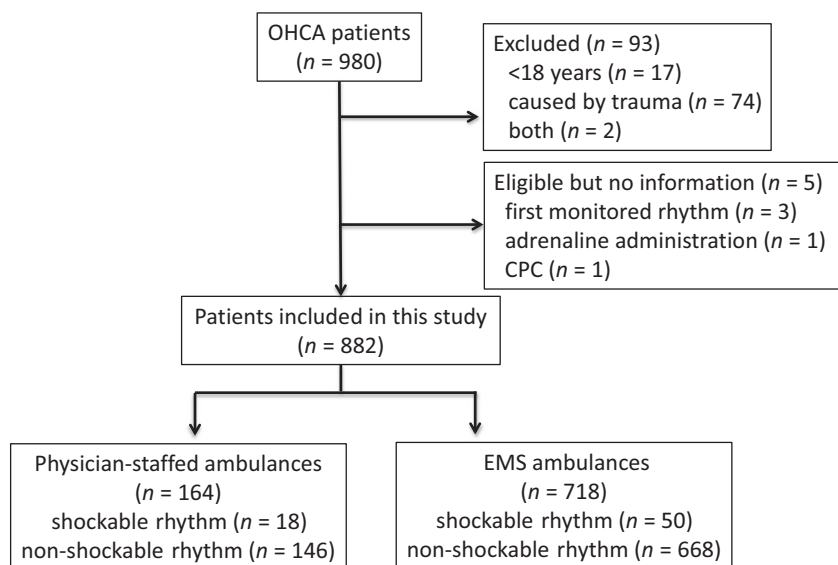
OHCA patients
($n$ = 980)

Excluded ($n$ = 93)
<18 years ($n$ = 17)
caused by trauma ($n$ = 74)
both ($n$ = 2)

Eligible but no information ($n$ = 5)
first monitored rhythm ($n$ = 3)
adrenaline administration ($n$ = 1)
CPC ($n$ = 1)

Patients included in this study
($n$ = 882)

Physician-staffed ambulances
($n$ = 164)
shockable rhythm ($n$ = 18)
non-shockable rhythm ($n$ = 146)

EMS ambulances
($n$ = 718)
shockable rhythm ($n$ = 50)
non-shockable rhythm ($n$ = 668)